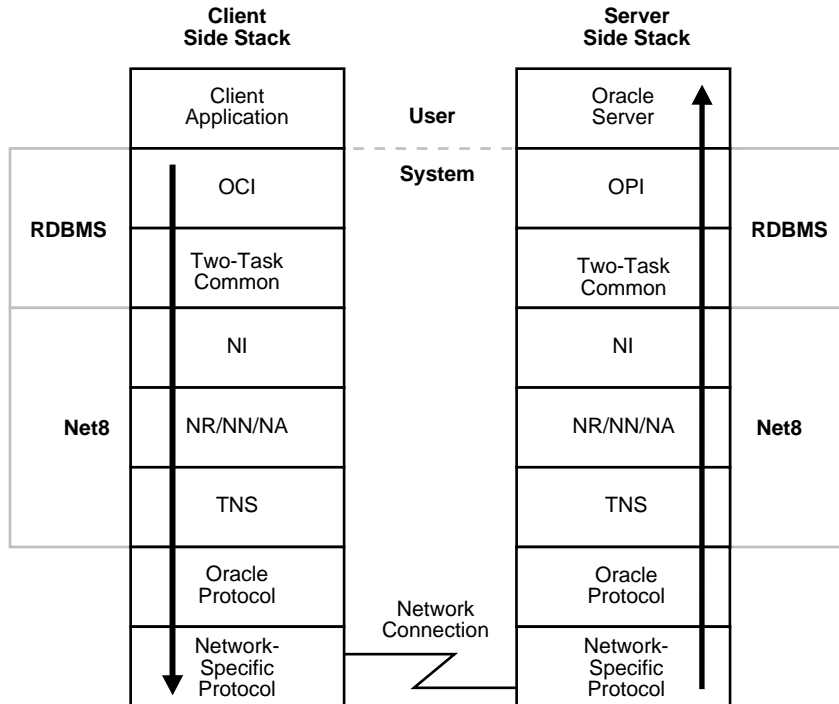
Client Side Stack

Server Side Stack

Client Application

User

Oracle Server

System

OCI

OPI

RDBMS

RDBMS

Two-Task Common

Two-Task Common

NI

NI

Net8

NR/NN/NA

NR/NN/NA

Net8

TNS

TNS

Oracle Protocol

Oracle Protocol

Network Connection

Network-Specific Protocol

Network-Specific Protocol